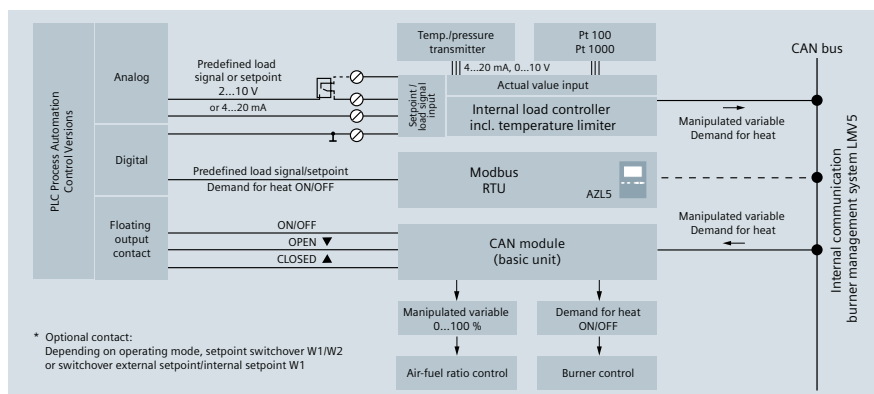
PLC Process Automation Control Versions

Analog

Predefined load signal or setpoint
2...10 V
or 4...20 mA

Digital

Predefined load signal/setpoint
Demand for heat ON/OFF

Floating output contact

ON/OFF
OPEN ▼
CLOSED ▲

Temp./pressure transmitter

Pt 100
Pt 1000

4...20 mA, 0...10 V

Setpoint / load signal input

Actual value input

Internal load controller incl. temperature limiter

Modbus RTU

AZL5

CAN module (basic unit)

Manipulated variable
0...100 %

Demand for heat
ON/OFF

Air-fuel ratio control

Burner control

CAN bus

Manipulated variable
Demand for heat

Manipulated variable
Demand for heat

Internal communication burner management system LMV5

* Optional contact:
Depending on operating mode, setpoint switchover W1/W2 or switchover external setpoint/internal setpoint W1